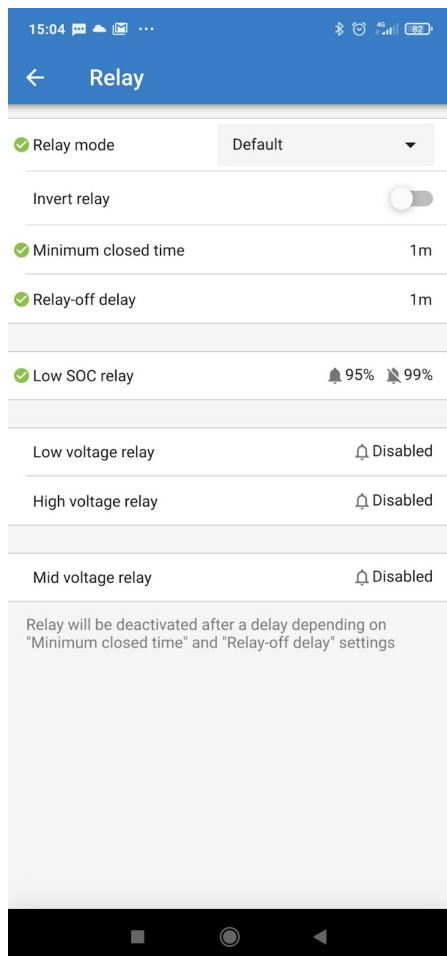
15:04 ··· 4G 82

← Relay

Relay mode Default

Invert relay

Minimum closed time 1m

Relay-off delay 1m

Low SOC relay 95% 99%

Low voltage relay Disabled

High voltage relay Disabled

Mid voltage relay Disabled

Relay will be deactivated after a delay depending on "Minimum closed time" and "Relay-off delay" settings